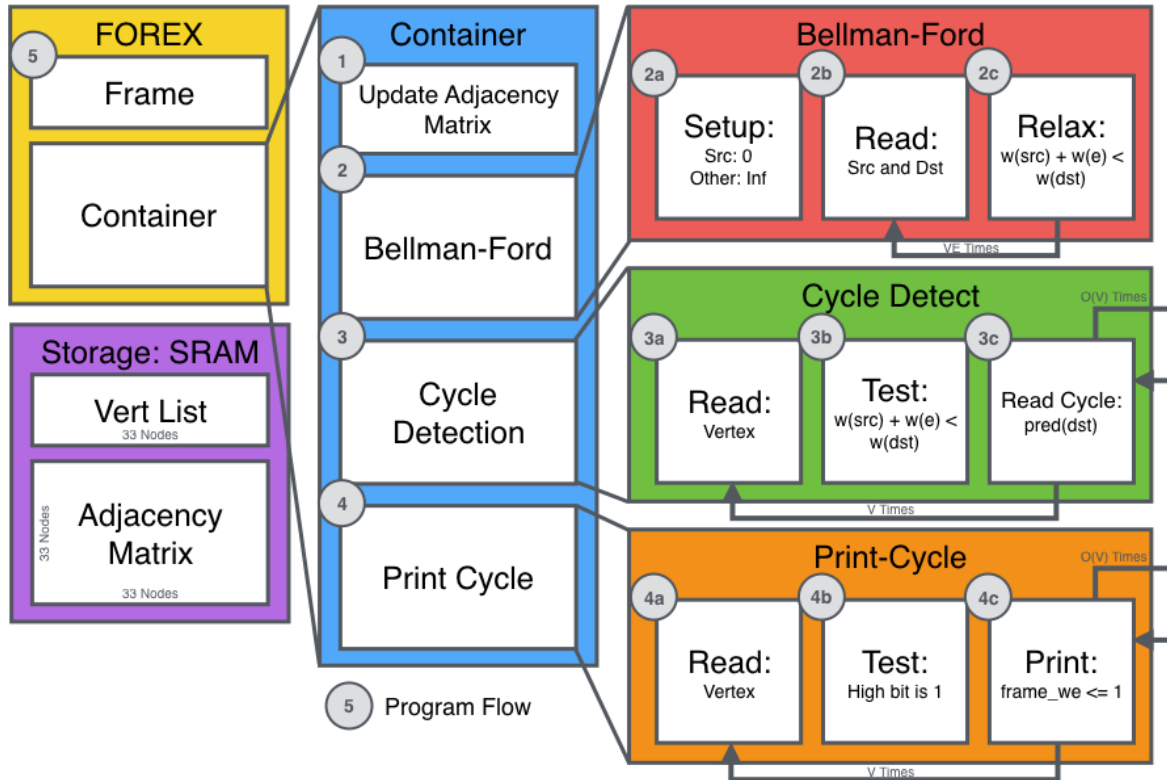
FOREX
5
Frame
Container

Storage: SRAM
Vert List
33 Nodes
33 Nodes
Adjacency Matrix
33 Nodes

Container
1
Update Adjacency Matrix
2
Bellman-Ford
3
Cycle Detection
4
Print Cycle

5 Program Flow

Bellman-Ford
2a
Setup:
Src: 0
Other: Inf
2b
Read:
Src and Dst
2c
Relax:
w(src) + w(e) < w(dst)
VE Times

Cycle Detect
O(V) Times
3a
Read:
Vertex
3b
Test:
w(src) + w(e) < w(dst)
3c
Read Cycle:
pred(dst)
V Times

Print-Cycle
O(V) Times
4a
Read:
Vertex
4b
Test:
High bit is 1
4c
Print:
frame_we <= 1
V Times